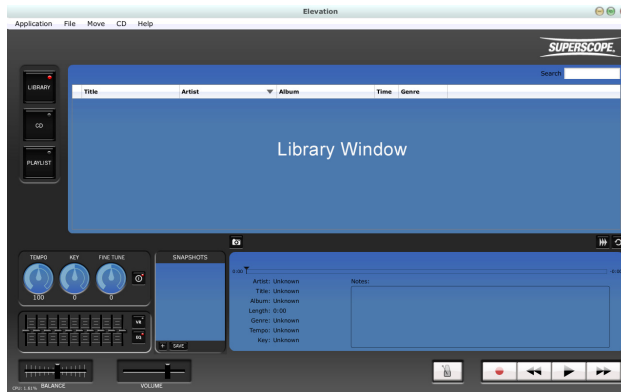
Elevation

Application File Move CD Help

SUPERSCOPE.

LIBRARY

CD

PLAYLIST

Search

| Title | Artist | Album | Time | Genre |
|---|---|---|---|---|

Library Window

TEMPO KEY FINE TUNE

100 0 0

SNAPSHOTS

+ SAVE

0:00

Artist: Unknown
Title: Unknown
Album: Unknown
Length: 0:00
Genre: Unknown
Tempo: Unknown
Key: Unknown

Notes:

CPU: 1.61% BALANCE

VOLUME